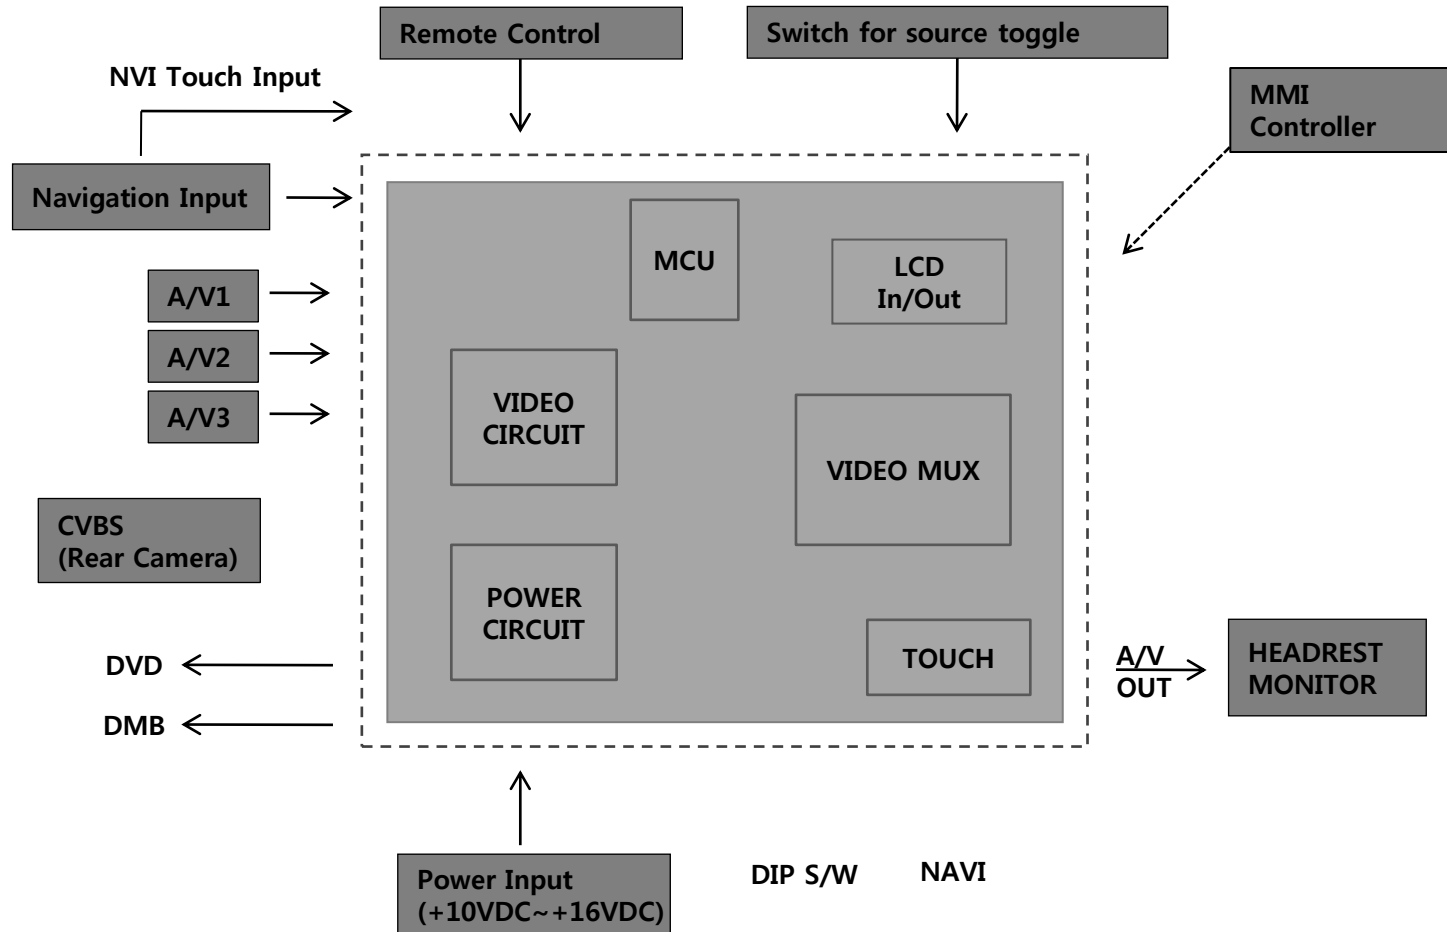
Remote Control

Switch for source toggle

NVI Touch Input

MMI Controller

Navigation Input

MCU

LCD In/Out

A/V1

A/V2

A/V3

VIDEO CIRCUIT

VIDEO MUX

CVBS (Rear Camera)

POWER CIRCUIT

TOUCH

DVD

DMB

A/V OUT

HEADREST MONITOR

Power Input (+10VDC~+16VDC)

DIP S/W

NAVI